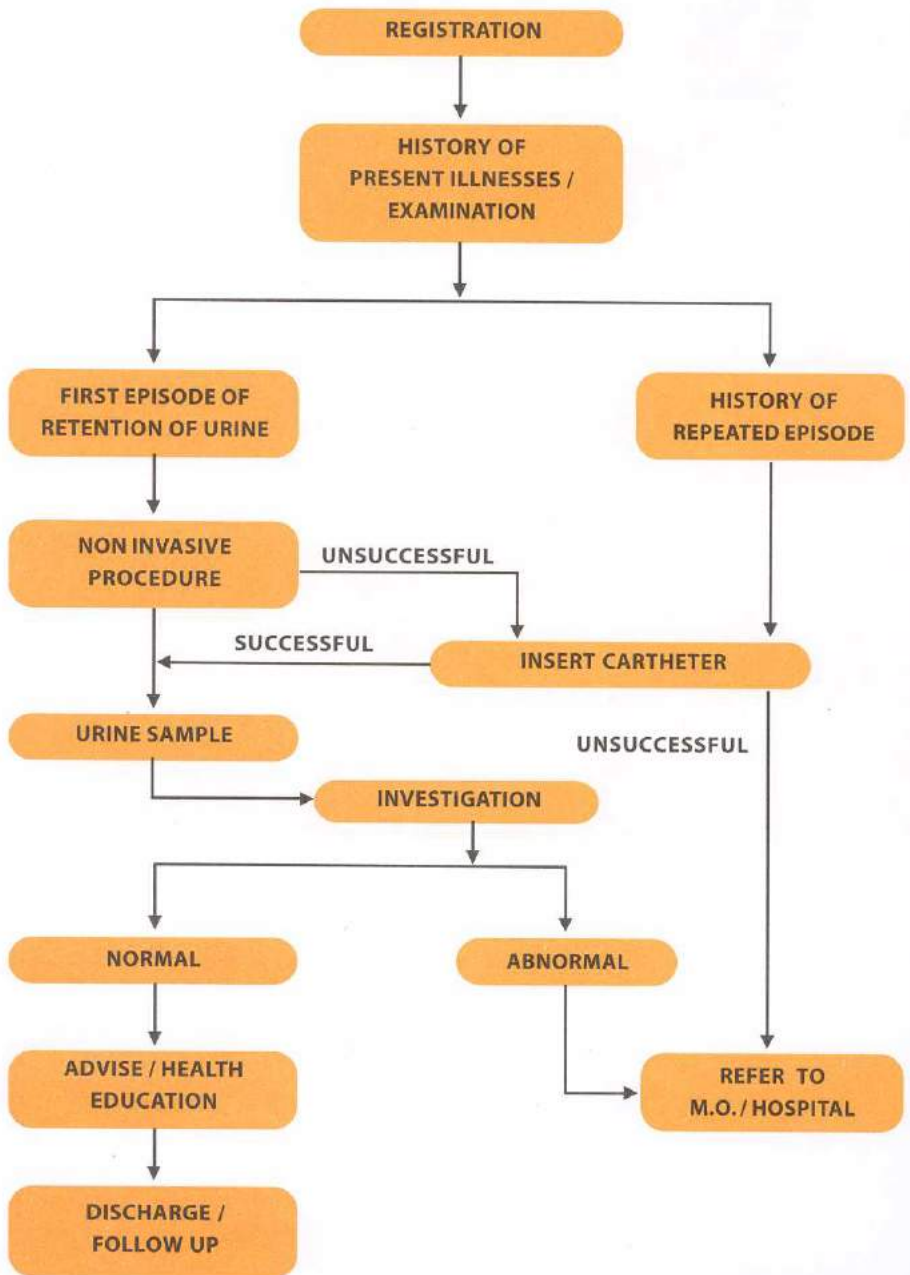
REGISTRATION

HISTORY OF PRESENT ILLNESSES / EXAMINATION

FIRST EPISODE OF RETENTION OF URINE

HISTORY OF REPEATED EPISODE

NON INVASIVE PROCEDURE

UNSUCCESSFUL

SUCCESSFUL

INSERT CARTHETER

URINE SAMPLE

UNSUCCESSFUL

INVESTIGATION

NORMAL

ABNORMAL

ADVISE / HEALTH EDUCATION

REFER TO M.O. / HOSPITAL

DISCHARGE / FOLLOW UP